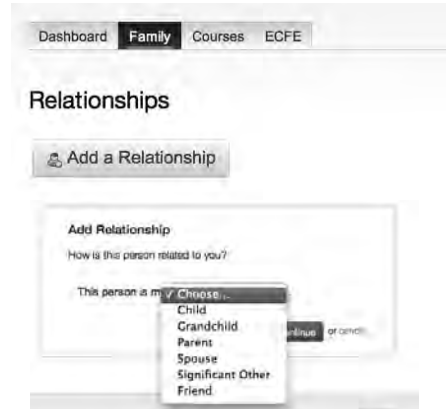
Dashboard Family Courses ECFE

Relationships

Add a Relationship

Add Relationship

How is this person related to you?

This person is my

✓ Choose...
Child
Grandchild
Parent
Spouse
Significant Other
Friend

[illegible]ntinue or cancel